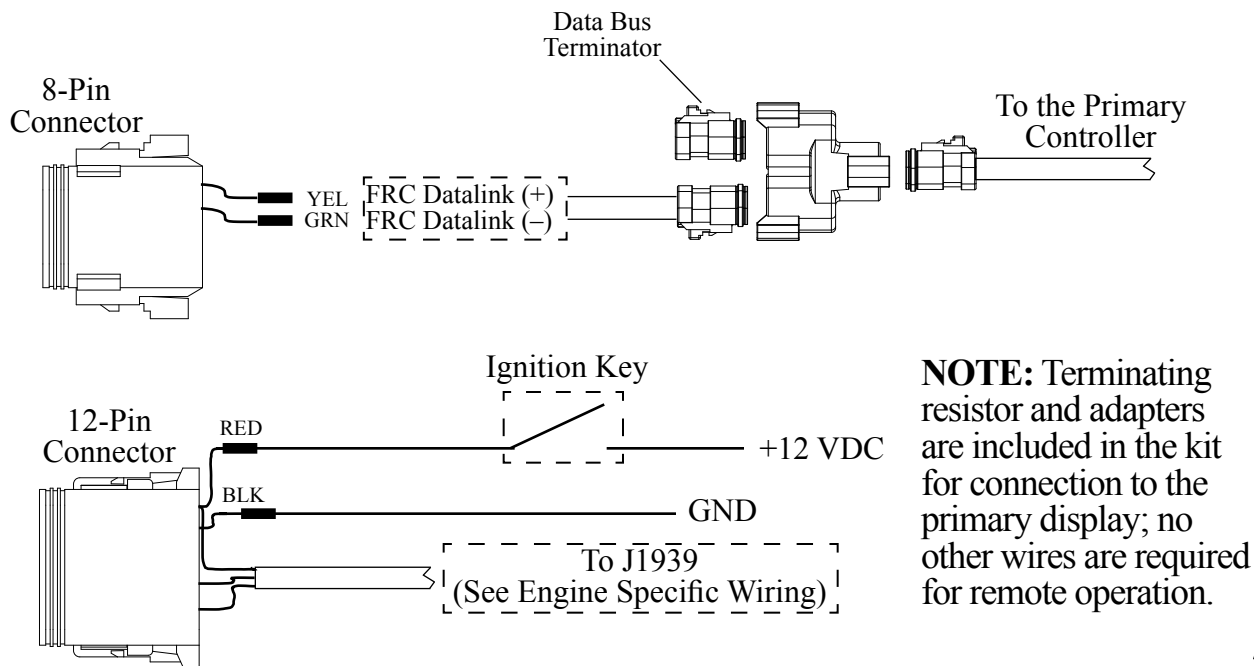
Data Bus Terminator

8-Pin Connector

To the Primary Controller

YEL FRC Datalink (+)
GRN FRC Datalink (–)

Ignition Key

12-Pin Connector

RED

+12 VDC

BLK

GND

To J1939
(See Engine Specific Wiring)

**NOTE:** Terminating resistor and adapters are included in the kit for connection to the primary display; no other wires are required for remote operation.